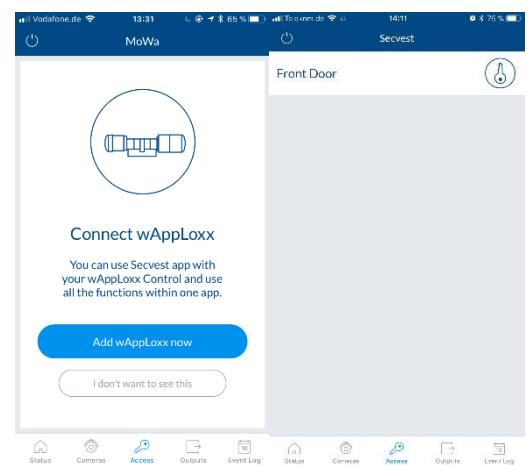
Vodafone.de 13:31 65 %

MoWa

Connect wAppLoxx

You can use Secvest app with your wAppLoxx Control and use all the functions within one app.

Add wAppLoxx now

I don't want to see this

Status Cameras Access Outputs Event Log

Telekom.de 14:11 75 %

Secvest

Front Door

Status Cameras Access Outputs Event Log